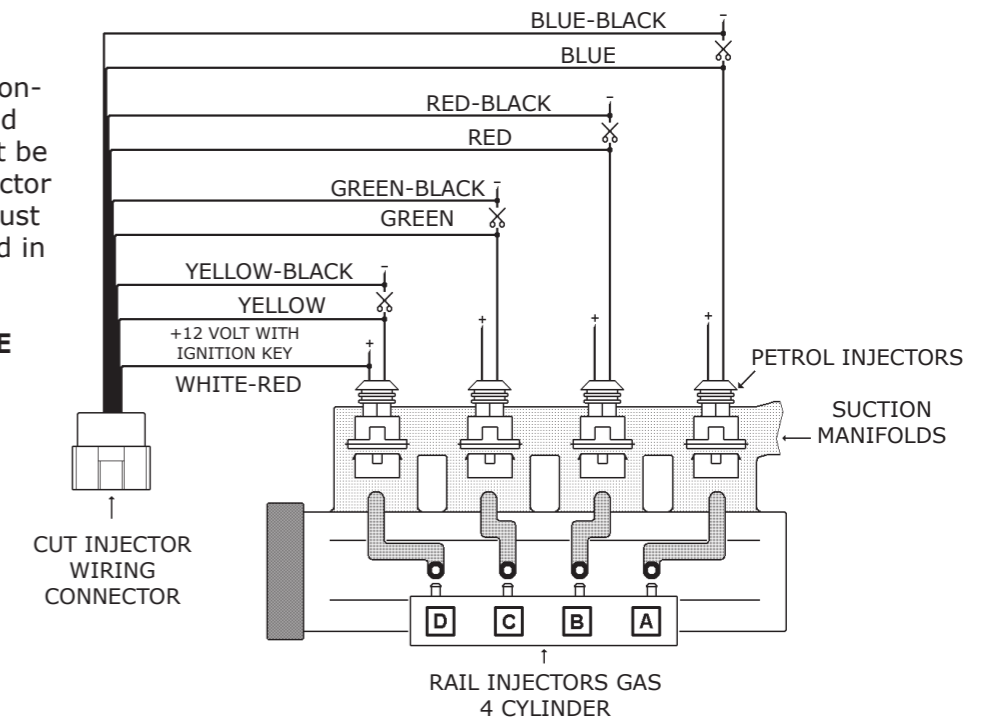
on-
d
t be
ctor
ust
d in

E

BLUE-BLACK
BLUE
RED-BLACK
RED
GREEN-BLACK
GREEN
YELLOW-BLACK
YELLOW
+12 VOLT WITH IGNITION KEY
WHITE-RED

PETROL INJECTORS
SUCTION MANIFOLDS

CUT INJECTOR WIRING CONNECTOR

D C B A

RAIL INJECTORS GAS 4 CYLINDER